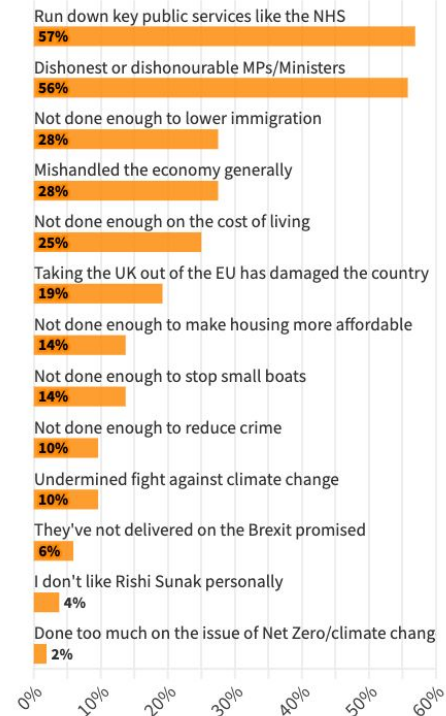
Run down key public services like the NHS
57%

Dishonest or dishonourable MPs/Ministers
56%

Not done enough to lower immigration
28%

Mishandled the economy generally
28%

Not done enough on the cost of living
25%

Taking the UK out of the EU has damaged the country
19%

Not done enough to make housing more affordable
14%

Not done enough to stop small boats
14%

Not done enough to reduce crime
10%

Undermined fight against climate change
10%

They've not delivered on the Brexit promised
6%

I don't like Rishi Sunak personally
4%

Done too much on the issue of Net Zero/climate chang
2%

0%
10%
20%
30%
40%
50%
60%